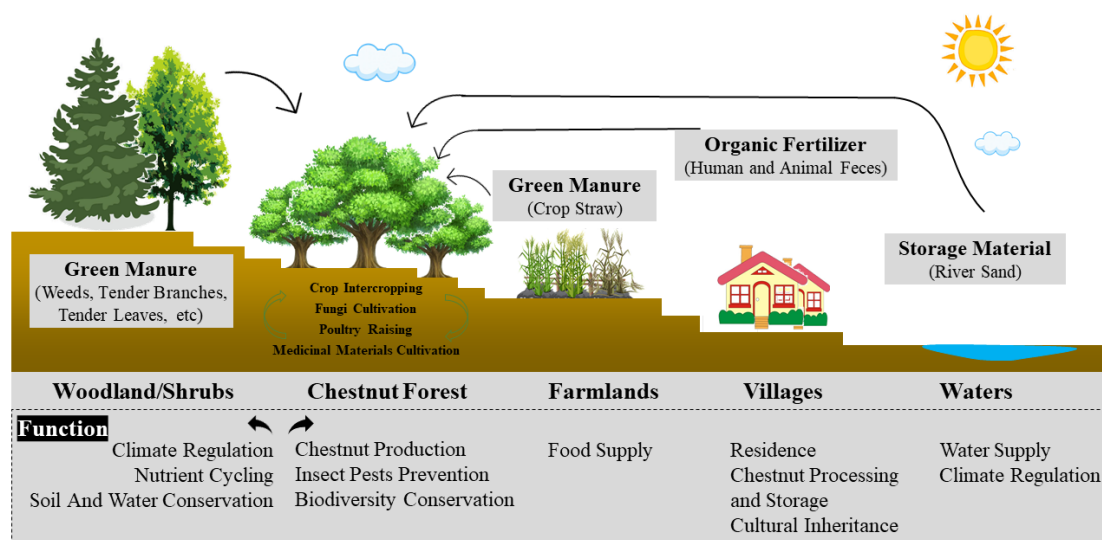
Organic Fertilizer
(Human and Animal Feces)

Green Manure
(Crop Straw)

Storage Material
(River Sand)

Green Manure
(Weeds, Tender Branches, Tender Leaves, etc)

Crop Intercropping
Fungi Cultivation
Poultry Raising
Medicinal Materials Cultivation

Woodland/Shrubs | Chestnut Forest | Farmlands | Villages | Waters

Function

Climate Regulation
Nutrient Cycling
Soil And Water Conservation

Chestnut Production
Insect Pests Prevention
Biodiversity Conservation

Food Supply

Residence
Chestnut Processing and Storage
Cultural Inheritance

Water Supply
Climate Regulation